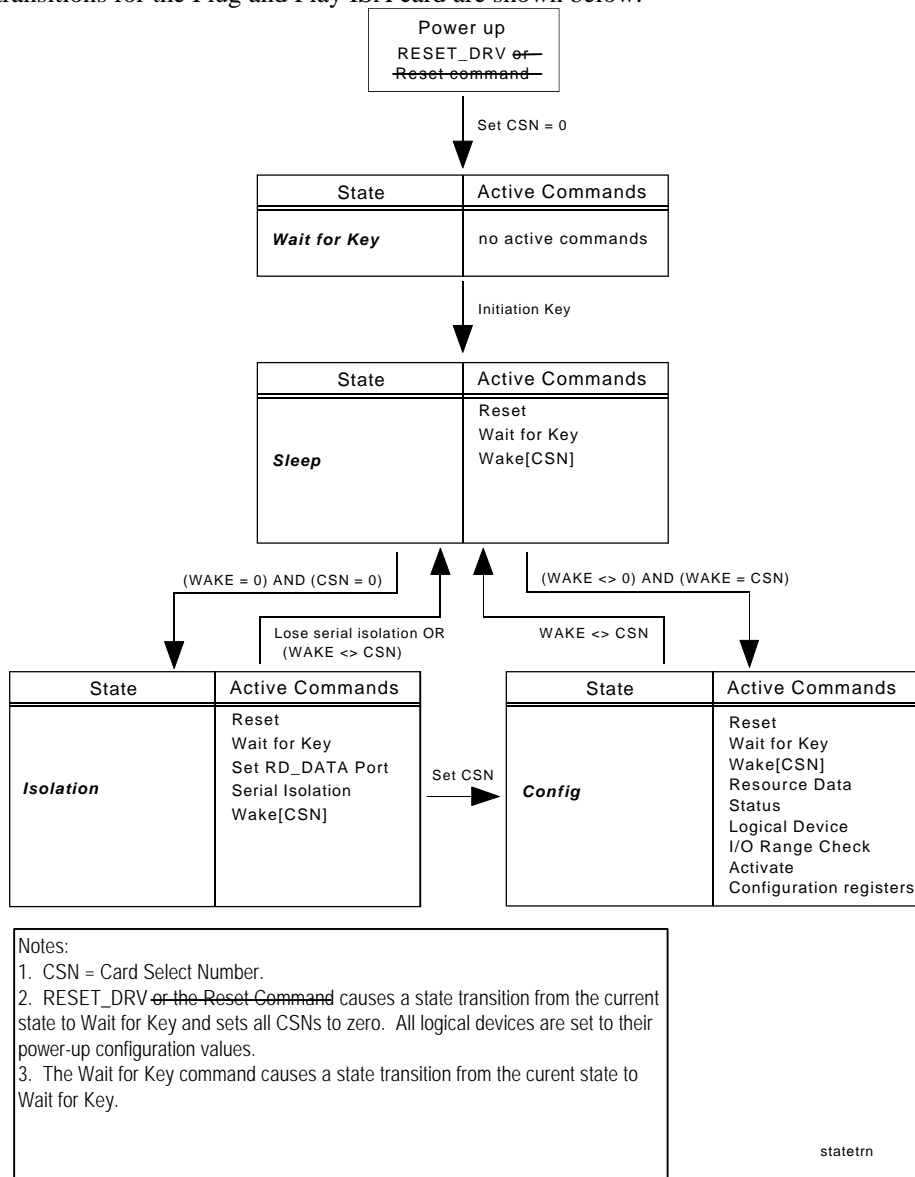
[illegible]ransitions for the Plug and Play ISA card are shown below:

Power up
RESET_DRV or
Reset command

Set CSN = 0

| State | Active Commands |
|---|---|
| ***Wait for Key*** | no active commands |

Initiation Key

| State | Active Commands |
|---|---|
| ***Sleep*** | Reset<br>Wait for Key<br>Wake[CSN] |

(WAKE = 0) AND (CSN = 0)

Lose serial isolation OR (WAKE <> CSN)

WAKE <> CSN

(WAKE <> 0) AND (WAKE = CSN)

| State | Active Commands |
|---|---|
| ***Isolation*** | Reset<br>Wait for Key<br>Set RD_DATA Port<br>Serial Isolation<br>Wake[CSN] |

Set CSN

| State | Active Commands |
|---|---|
| ***Config*** | Reset<br>Wait for Key<br>Wake[CSN]<br>Resource Data<br>Status<br>Logical Device<br>I/O Range Check<br>Activate<br>Configuration registers |

Notes:
1. CSN = Card Select Number.
2. RESET_DRV or the Reset Command causes a state transition from the current state to Wait for Key and sets all CSNs to zero. All logical devices are set to their power-up configuration values.
3. The Wait for Key command causes a state transition from the curent state to Wait for Key.

statetrn